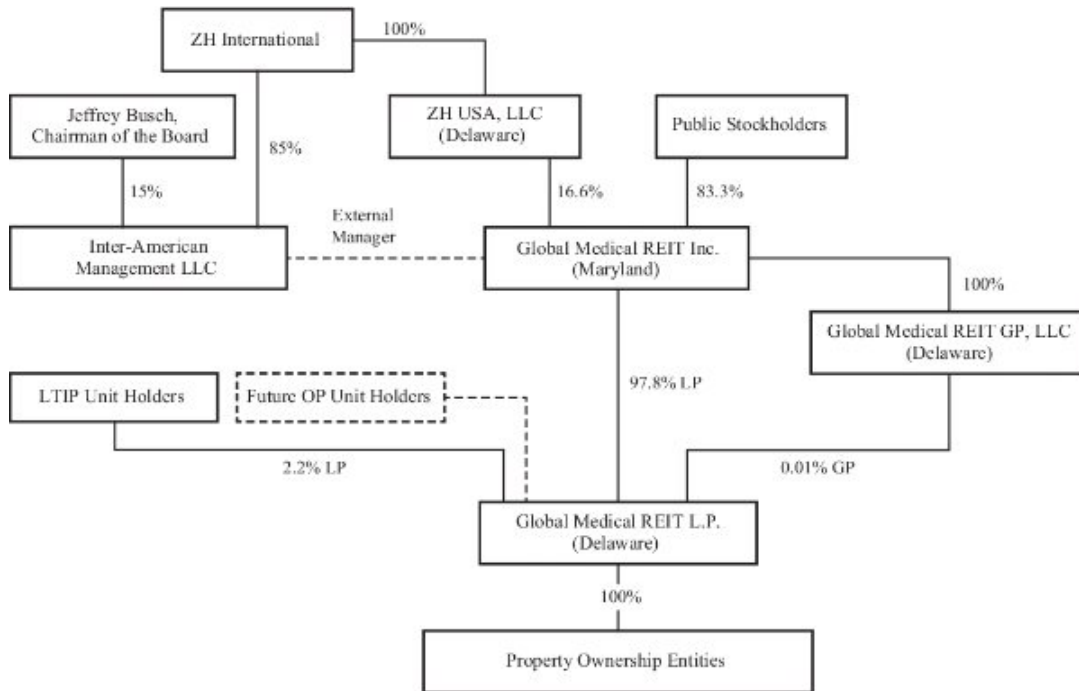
ZH International

100%

Jeffrey Busch, Chairman of the Board

85%

ZH USA, LLC (Delaware)

Public Stockholders

15%

16.6%

83.3%

External Manager

Inter-American Management LLC

Global Medical REIT Inc. (Maryland)

100%

Global Medical REIT GP, LLC (Delaware)

LTIP Unit Holders

Future OP Unit Holders

97.8% LP

2.2% LP

0.01% GP

Global Medical REIT L.P. (Delaware)

100%

Property Ownership Entities